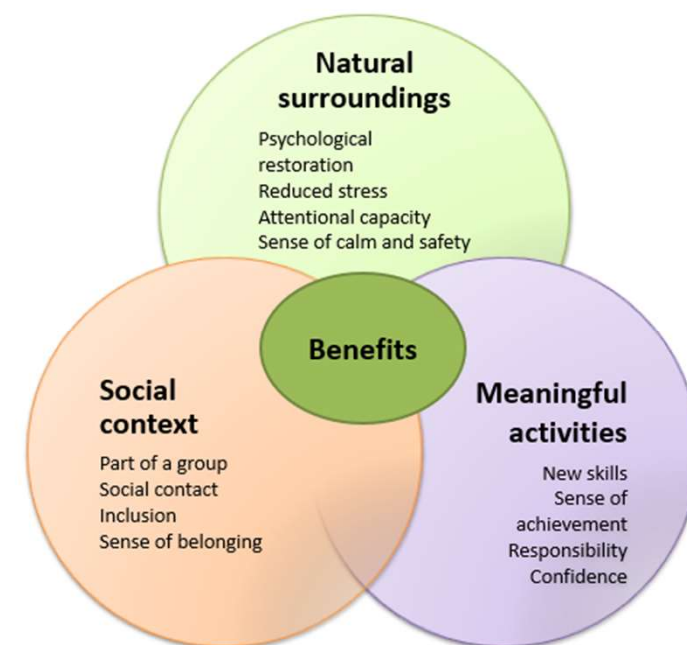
Natural surroundings

Psychological restoration
Reduced stress
Attentional capacity
Sense of calm and safety

Benefits

Social context

Part of a group
Social contact
Inclusion
Sense of belonging

Meaningful activities

New skills
Sense of achievement
Responsibility
Confidence